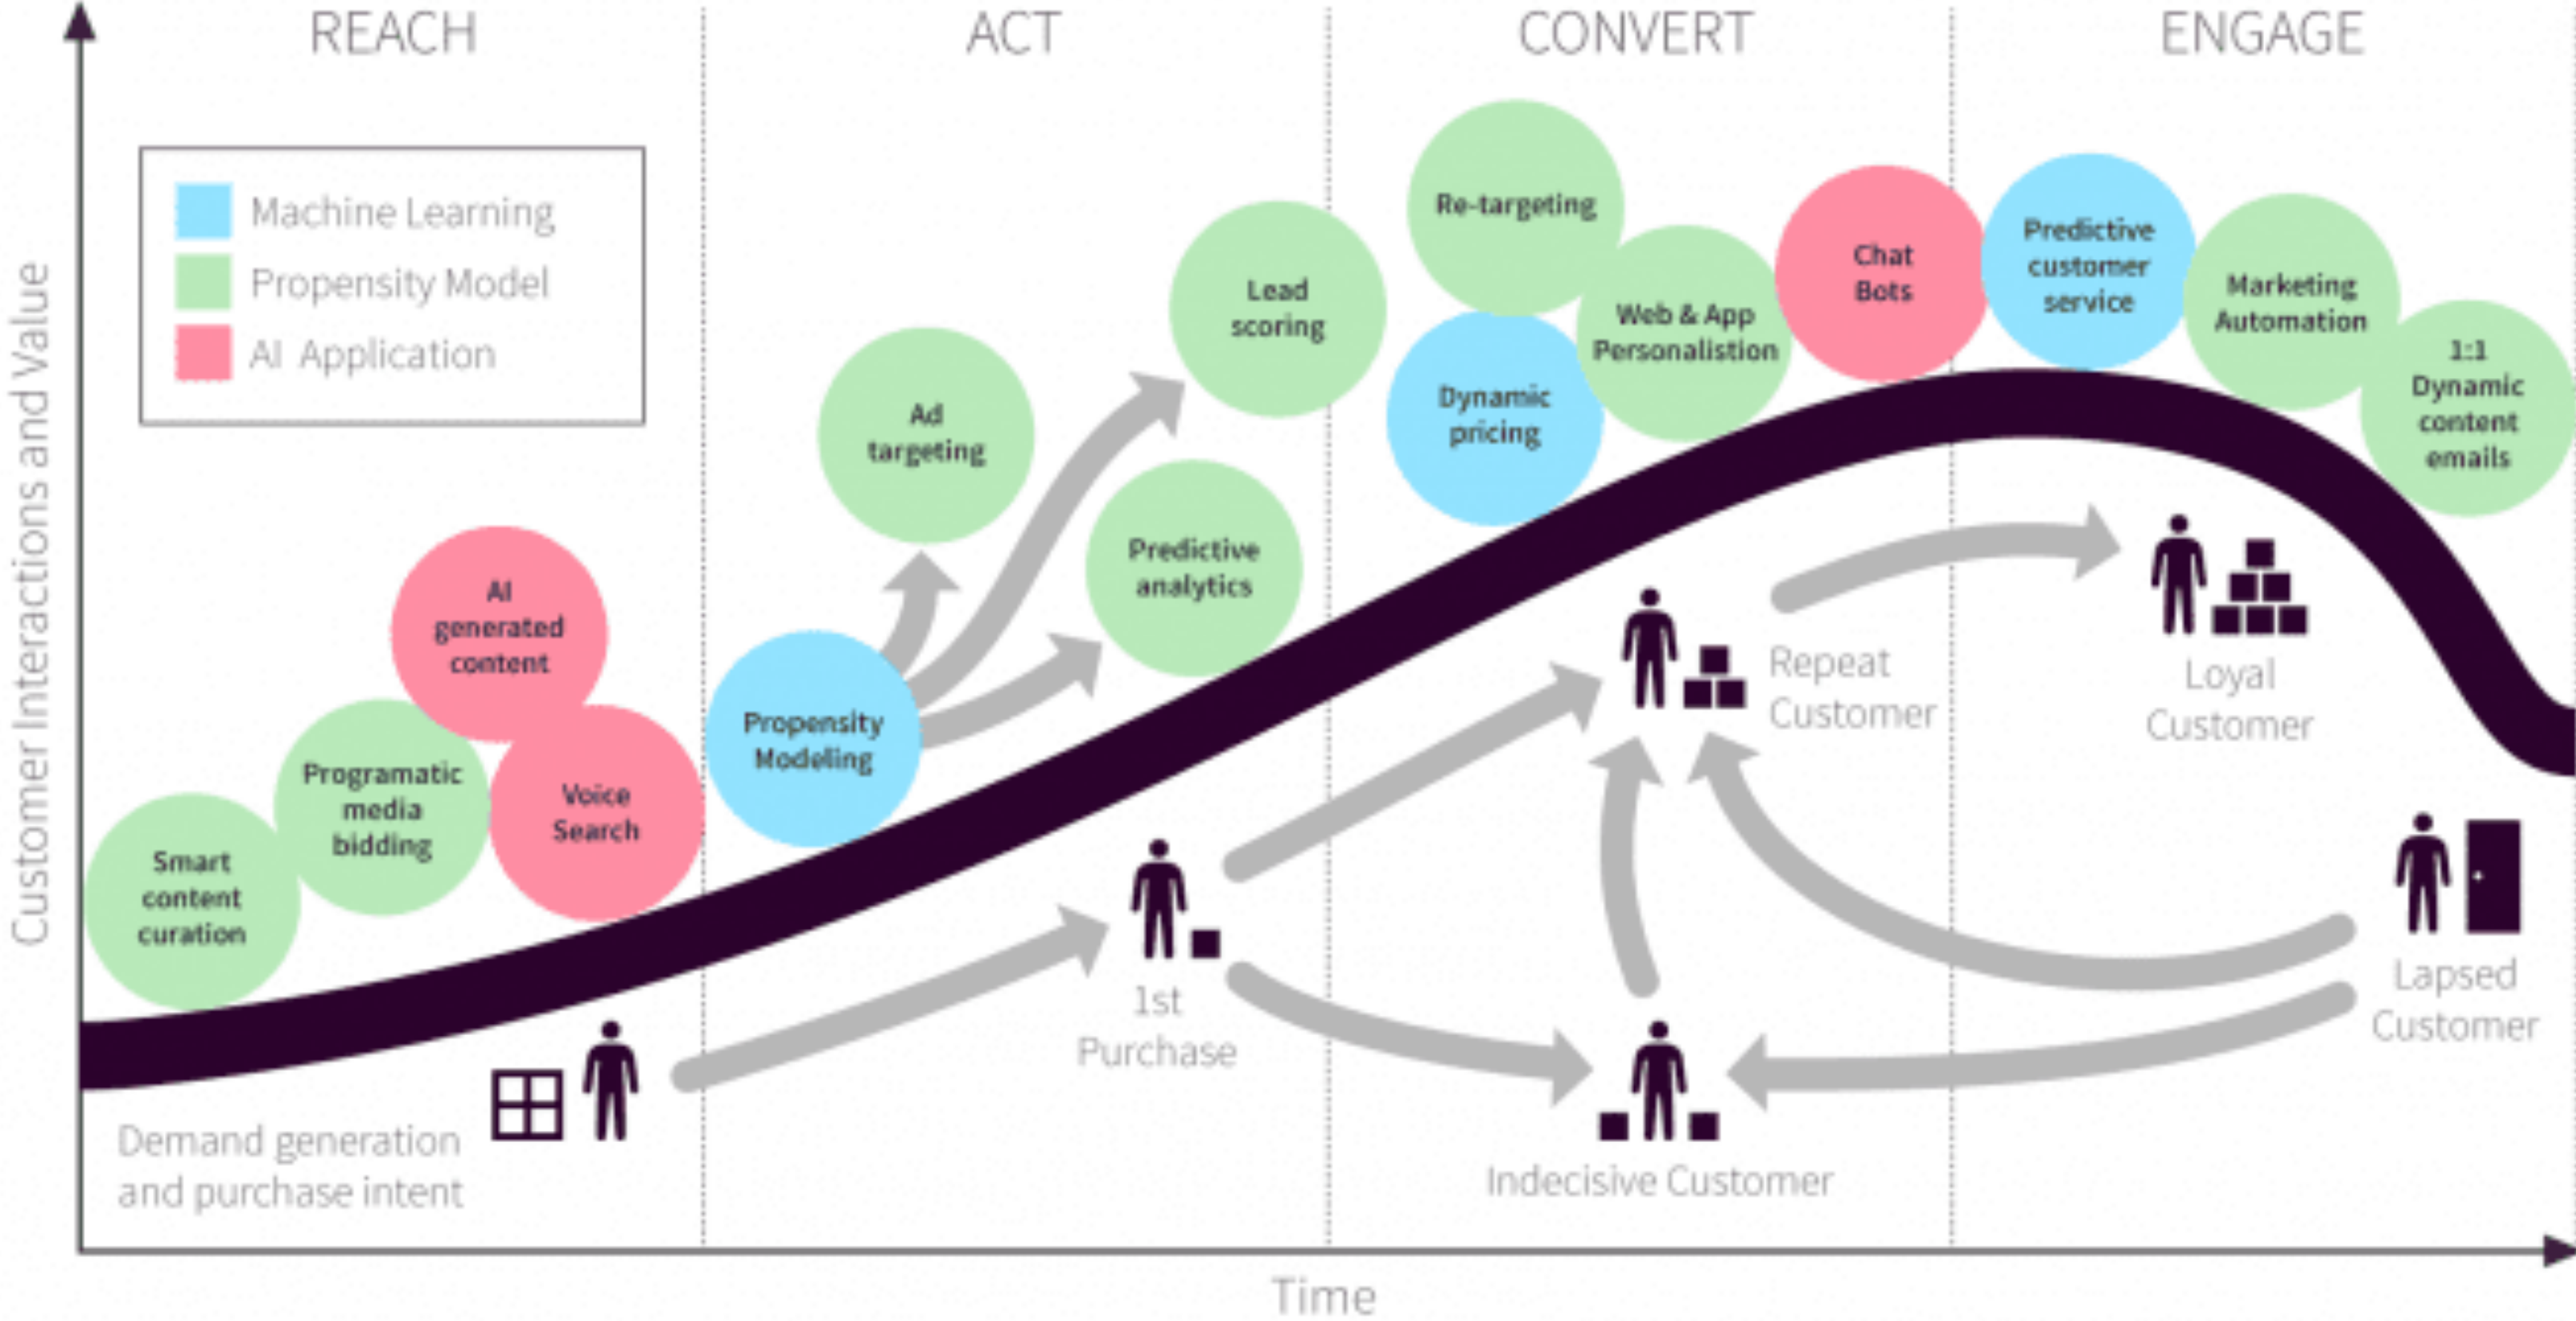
REACH

ACT

CONVERT

ENGAGE

Machine Learning
Propensity Model
AI Application

Customer Interactions and Value

Smart content curation

Programatic media bidding

AI generated content

Voice Search

Propensity Modeling

Ad targeting

Lead scoring

Predictive analytics

Re-targeting

Dynamic pricing

Web & App Personalistion

Chat Bots

Predictive customer service

Marketing Automation

1:1 Dynamic content emails

Demand generation and purchase intent

1st Purchase

Repeat Customer

Loyal Customer

Indecisive Customer

Lapsed Customer

Time